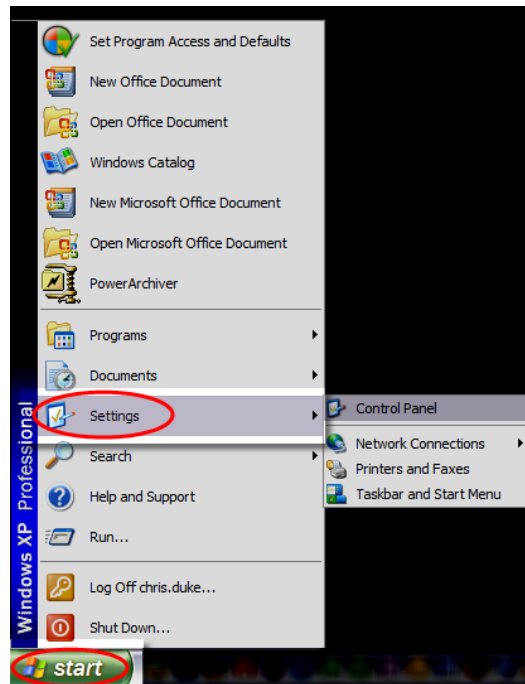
Set Program Access and Defaults
New Office Document
Open Office Document
Windows Catalog
New Microsoft Office Document
Open Microsoft Office Document
PowerArchiver
Programs
Documents
Settings
Search
Help and Support
Run...
Log Off chris.duke...
Shut Down...

Control Panel
Network Connections
Printers and Faxes
Taskbar and Start Menu

Windows XP Professional

start